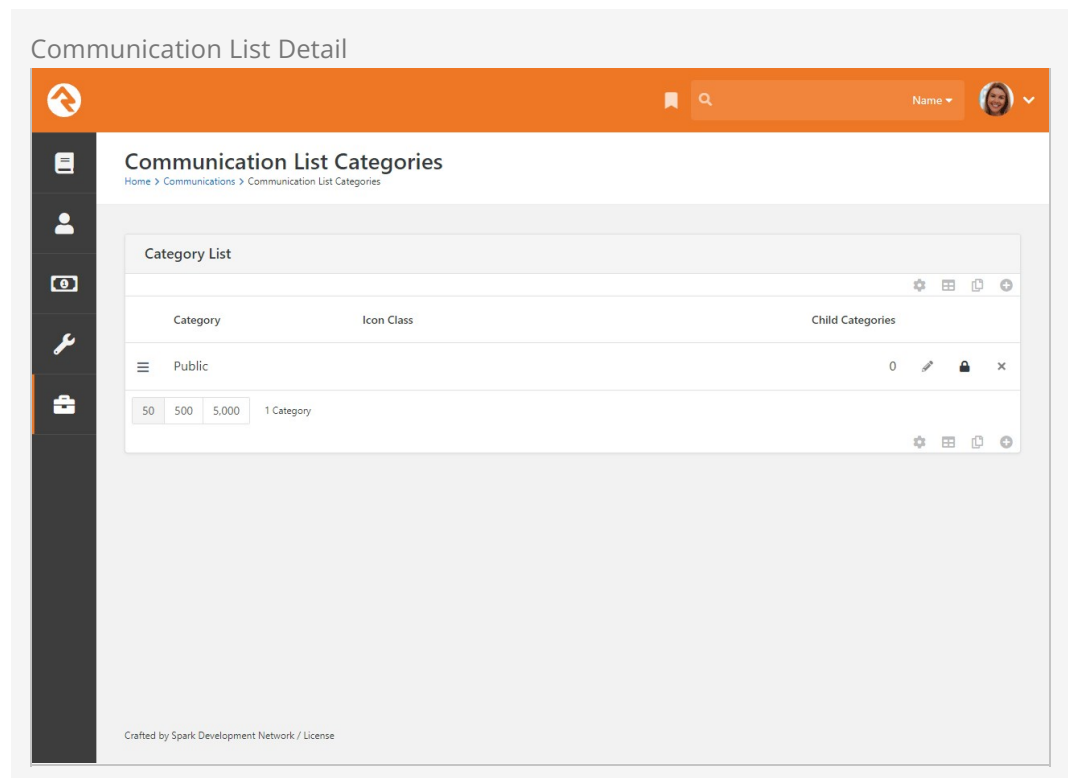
Communication List Detail

Name

Communication List Categories

Home > Communications > Communication List Categories

Category List

| Category | Icon Class | Child Categories |
|---|---|---|
| Public | | 0 |

50 500 5,000 1 Category

Crafted by Spark Development Network / License